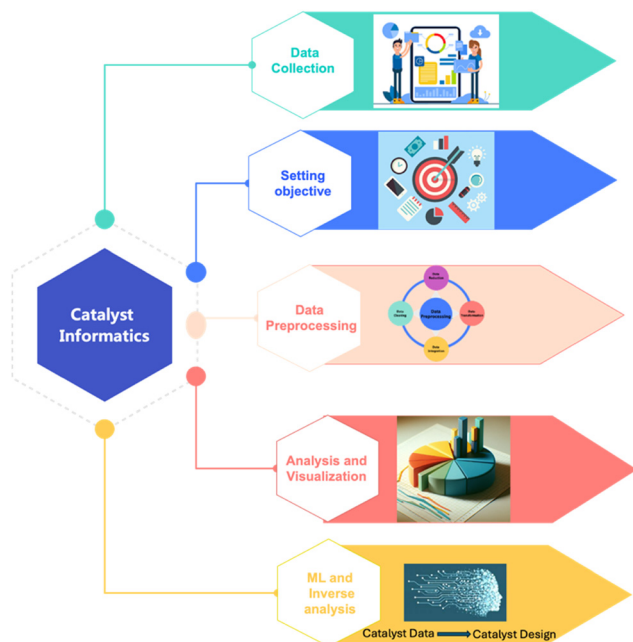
Data Collection

Setting objective

Catalyst Informatics

Data Preprocessing

Data Reduction

Data Cleaning

Data Preprocessing

Data Transformation

Data Integration

Analysis and Visualization

ML and Inverse analysis

Catalyst Data → Catalyst Design